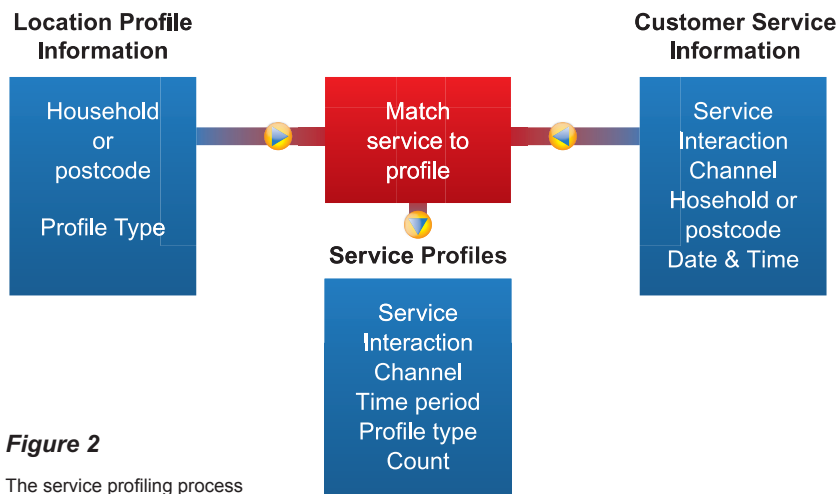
Location Profile Information

Household or postcode

Profile Type

Match service to profile

Customer Service Information

Service Interaction Channel Hosehold or postcode Date & Time

Service Profiles

Service Interaction Channel Time period Profile type Count

Figure 2

The service profiling process